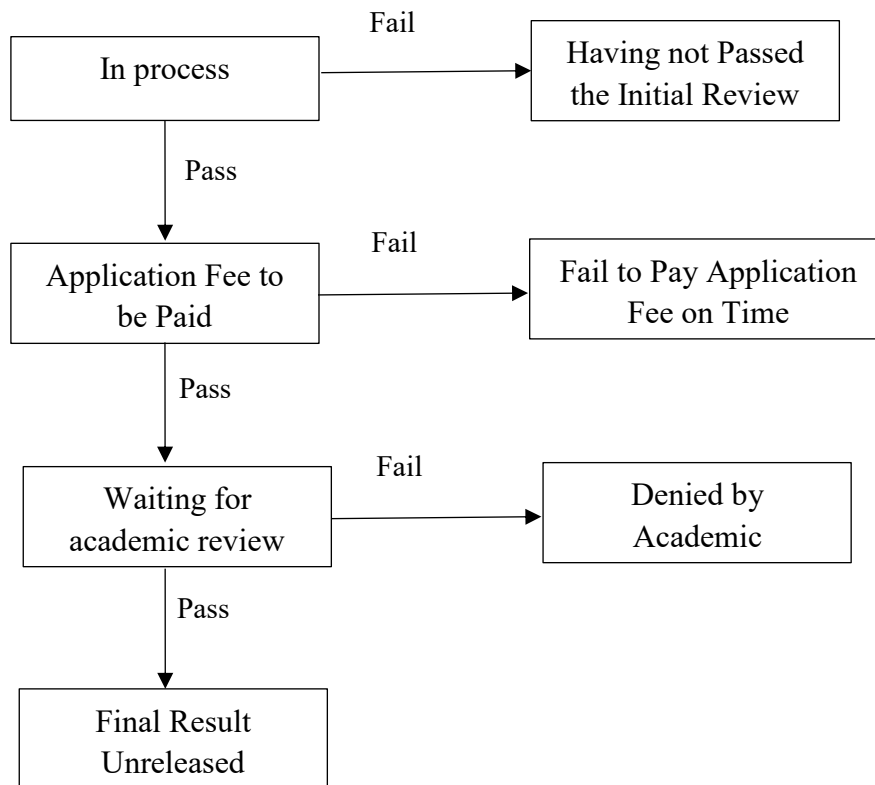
In process

Fail

Having not Passed the Initial Review

Pass

Application Fee to be Paid

Fail

Fail to Pay Application Fee on Time

Pass

Waiting for academic review

Fail

Denied by Academic

Pass

Final Result Unreleased